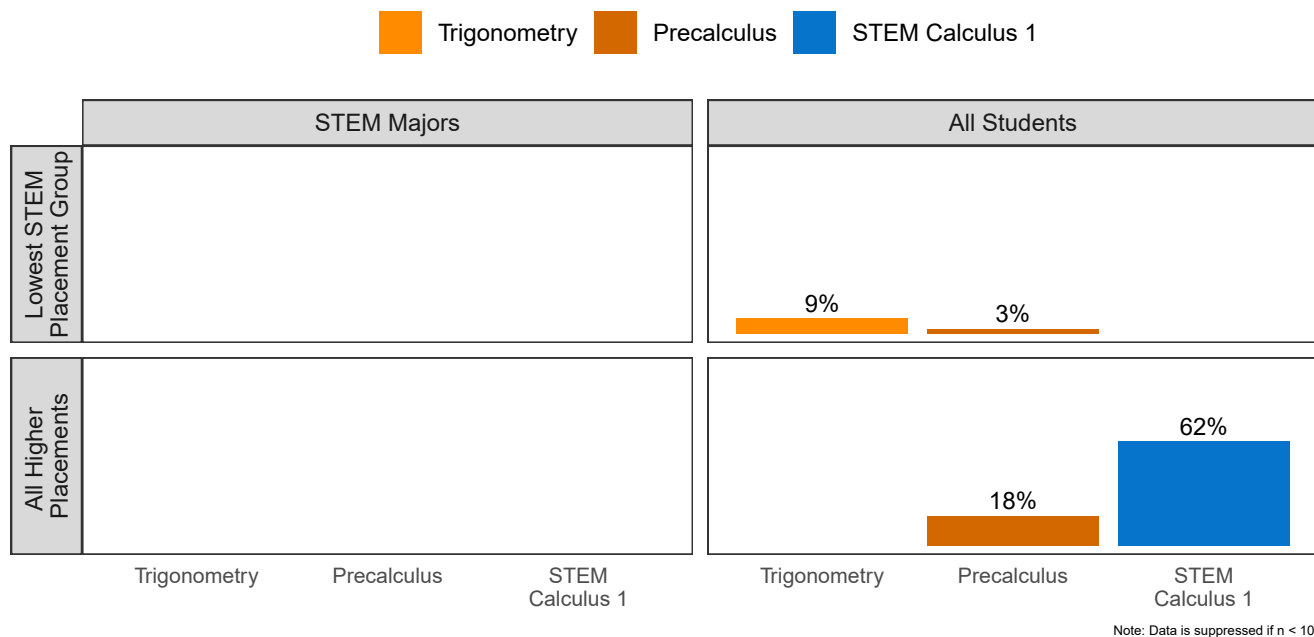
Trigonometry Precalculus STEM Calculus 1

STEM Majors

All Students

Lowest STEM Placement Group

9%

3%

All Higher Placements

18%

62%

Trigonometry Precalculus STEM Calculus 1

Trigonometry Precalculus STEM Calculus 1

Note: Data is suppressed if n < 10